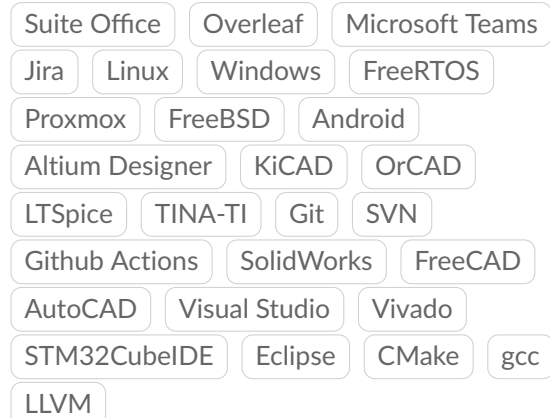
Suite Office Overleaf Microsoft Teams
Jira Linux Windows FreeRTOS
Proxmox FreeBSD Android
Altium Designer KiCAD OrCAD
LTSpice TINA-TI Git SVN
Github Actions SolidWorks FreeCAD
AutoCAD Visual Studio Vivado
STM32CubeIDE Eclipse CMake gcc
LLVM